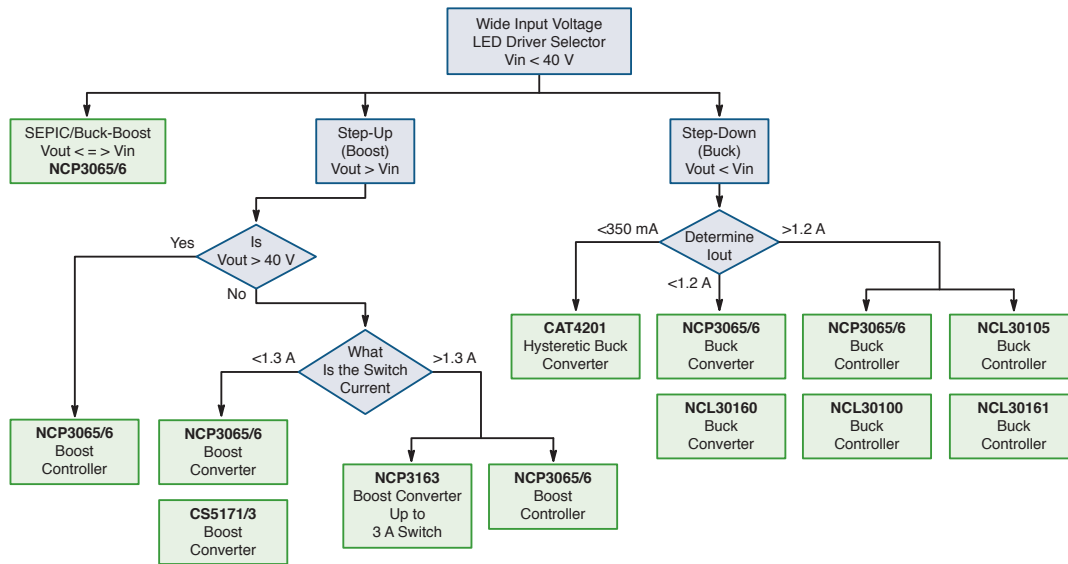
Wide Input Voltage
LED Driver Selector
Vin < 40 V

SEPIC/Buck-Boost
Vout < = > Vin
NCP3065/6

Step-Up
(Boost)
Vout > Vin

Step-Down
(Buck)
Vout < Vin

Yes
Is
Vout > 40 V
No

NCP3065/6
Boost
Controller

<1.3 A
What
Is the Switch
Current
>1.3 A

NCP3065/6
Boost
Converter

CS5171/3
Boost
Converter

NCP3163
Boost Converter
Up to
3 A Switch

NCP3065/6
Boost
Controller

<350 mA
Determine
Iout
>1.2 A
<1.2 A

CAT4201
Hysteretic Buck
Converter

NCP3065/6
Buck
Converter

NCL30160
Buck
Converter

NCP3065/6
Buck
Controller

NCL30100
Buck
Controller

NCL30105
Buck
Controller

NCL30161
Buck
Controller